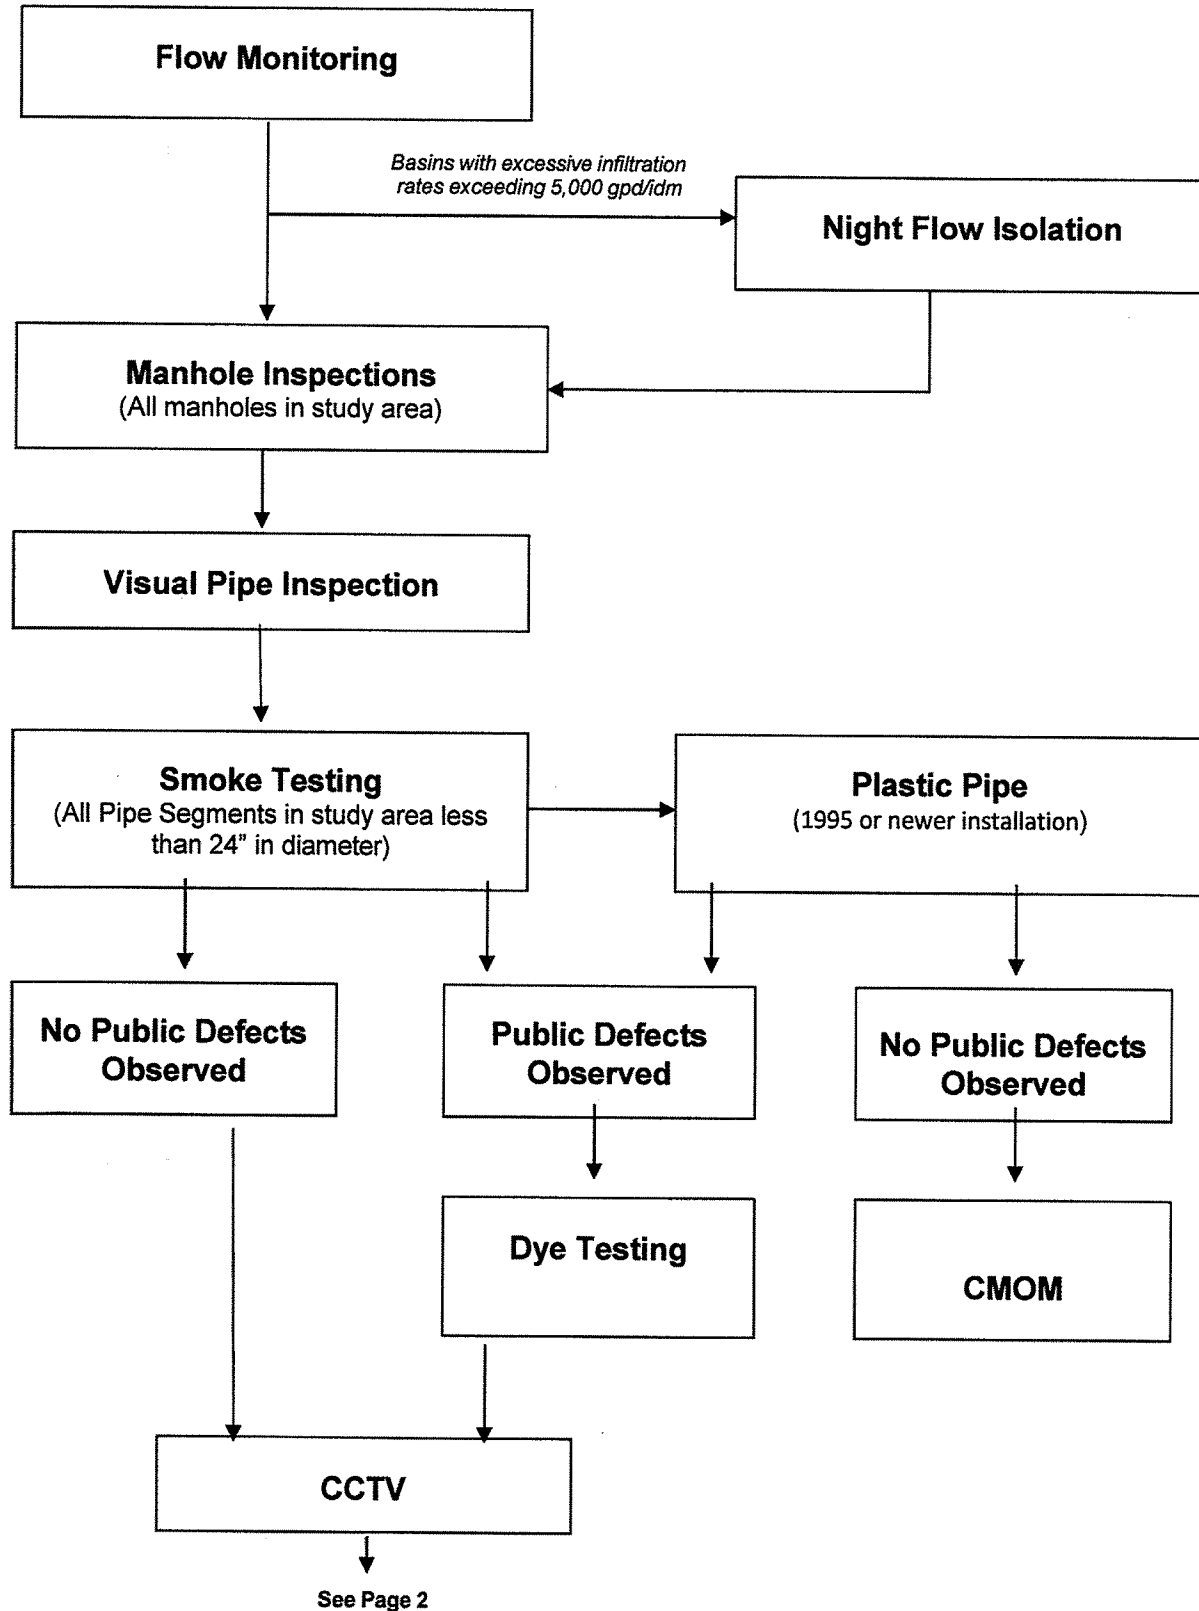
Flow Monitoring

Basins with excessive infiltration rates exceeding 5,000 gpd/idm

Night Flow Isolation

Manhole Inspections
(All manholes in study area)

Visual Pipe Inspection

Smoke Testing
(All Pipe Segments in study area less than 24” in diameter)

Plastic Pipe
(1995 or newer installation)

No Public Defects Observed

Public Defects Observed

No Public Defects Observed

Dye Testing

CMOM

CCTV

See Page 2